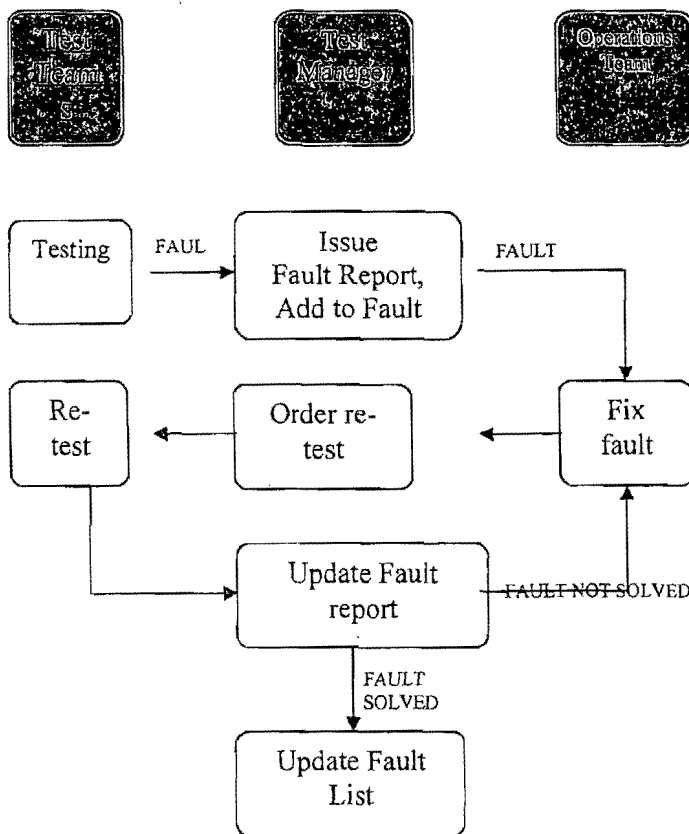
Test Team S

Test Manager

Operations Team

Testing

FAUL

Issue Fault Report, Add to Fault

FAULT

Re-test

Order re-test

Fix fault

Update Fault report

FAULT NOT SOLVED

FAULT SOLVED

Update Fault List